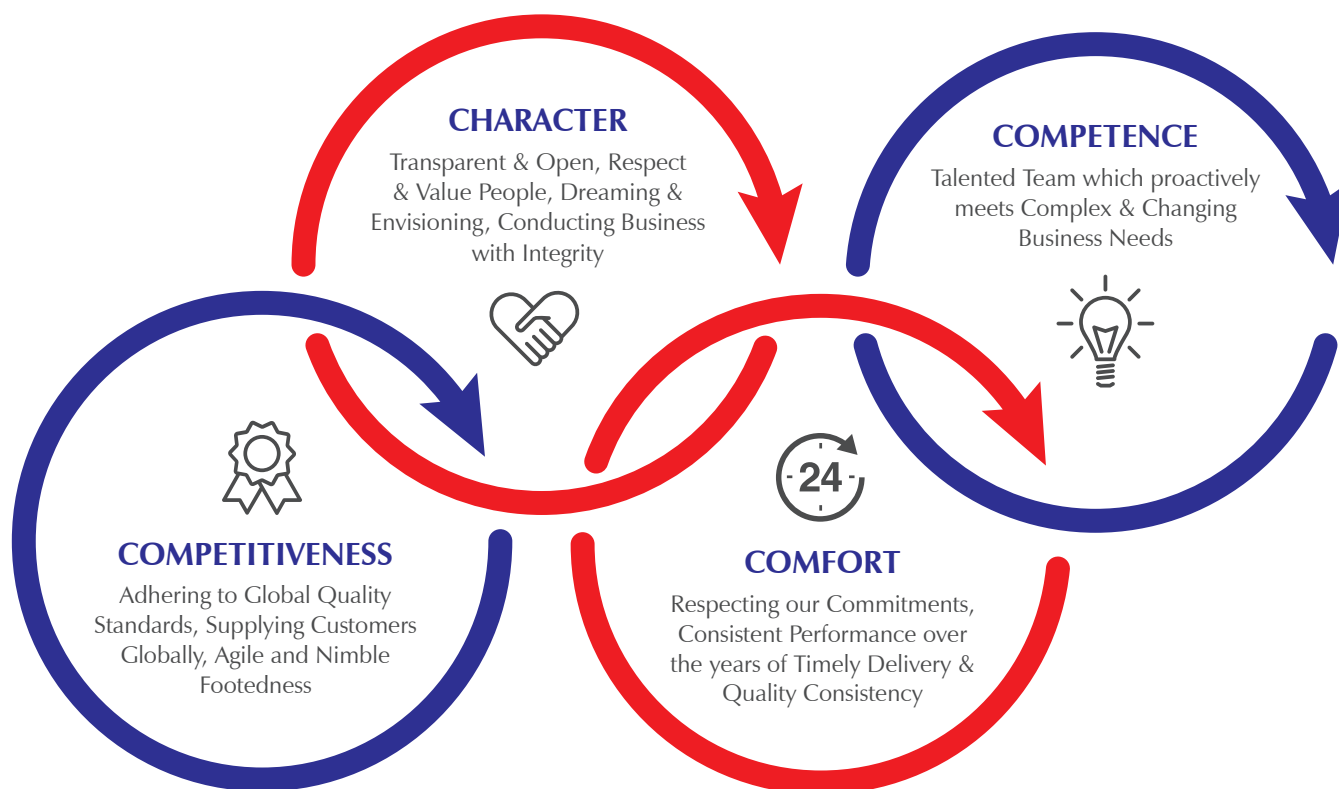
CHARACTER

Transparent & Open, Respect & Value People, Dreaming & Envisioning, Conducting Business with Integrity

COMPETENCE

Talented Team which proactively meets Complex & Changing Business Needs

24

COMPETITIVENESS

Adhering to Global Quality Standards, Supplying Customers Globally, Agile and Nimble Footedness

COMFORT

Respecting our Commitments, Consistent Performance over the years of Timely Delivery & Quality Consistency